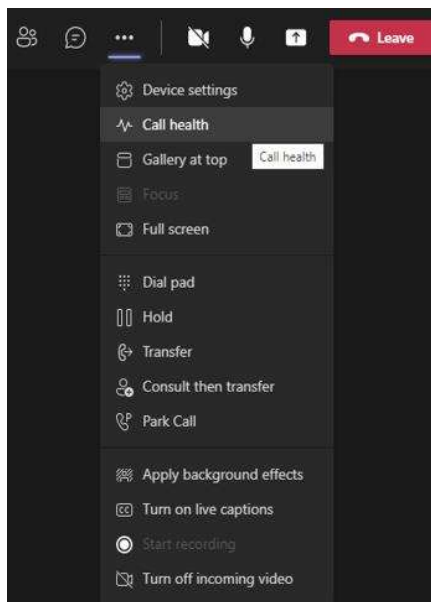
...

Leave

Device settings

Call health

Gallery at top

Call health

Focus

Full screen

Dial pad

Hold

Transfer

Consult then transfer

Park Call

Apply background effects

Turn on live captions

Start recording

Turn off incoming video